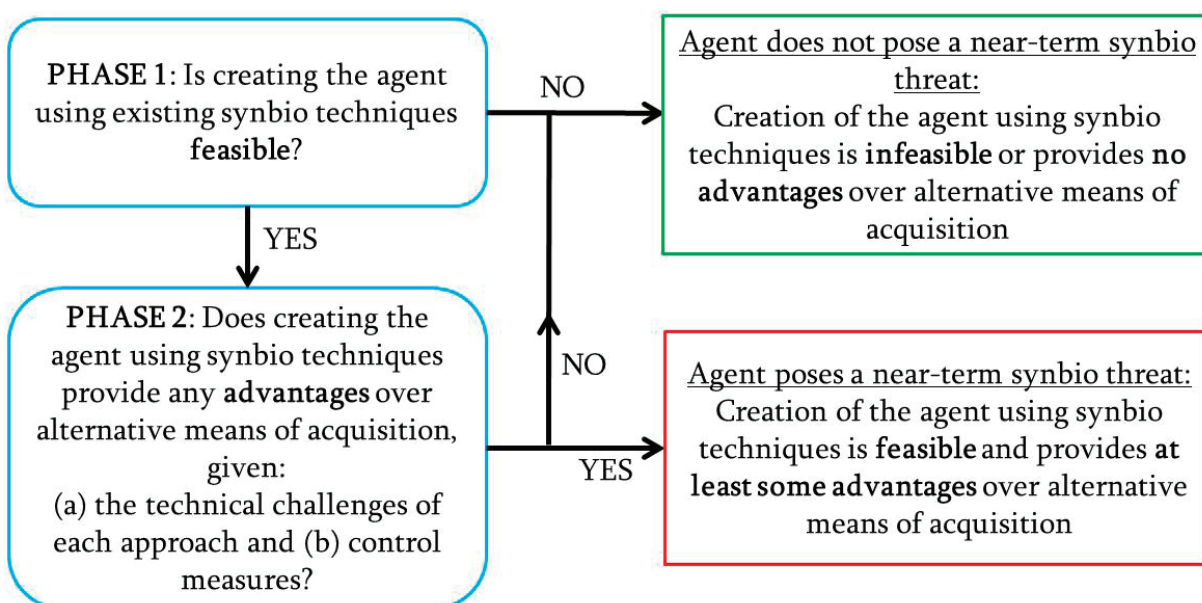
PHASE 1: Is creating the agent using existing synbio techniques feasible?

NO

Agent does not pose a near-term synbio threat:
Creation of the agent using synbio techniques is infeasible or provides no advantages over alternative means of acquisition

YES

PHASE 2: Does creating the agent using synbio techniques provide any advantages over alternative means of acquisition, given:
(a) the technical challenges of each approach and (b) control measures?

NO

YES

Agent poses a near-term synbio threat:
Creation of the agent using synbio techniques is feasible and provides at least some advantages over alternative means of acquisition